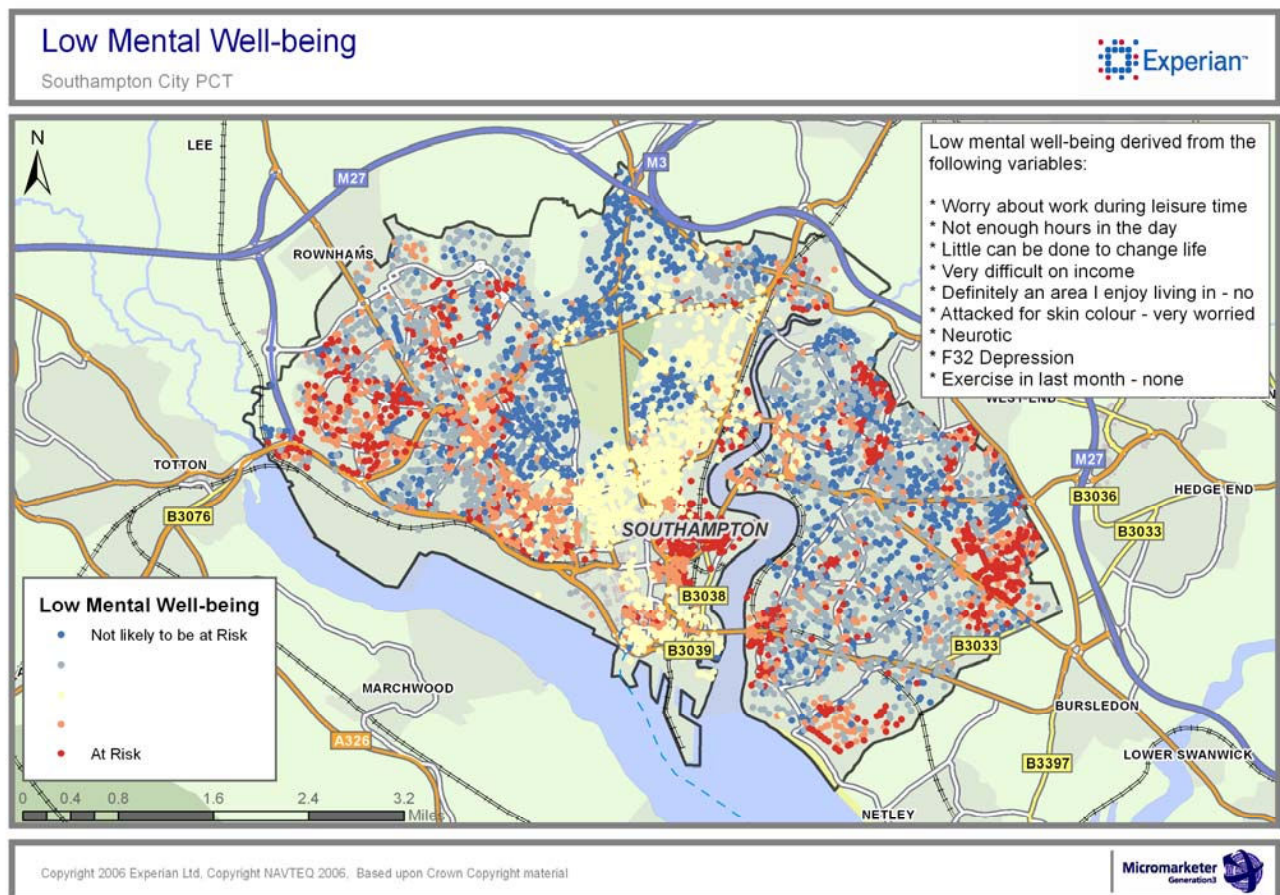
Low Mental Well-being

Southampton City PCT

Experian

Low mental well-being derived from the following variables:

* Worry about work during leisure time
* Not enough hours in the day
* Little can be done to change life
* Very difficult on income
* Definitely an area I enjoy living in - no
* Attacked for skin colour - very worried
* Neurotic
* F32 Depression
* Exercise in last month - none

N

LEE

M27

M3

ROWNHAMS

TOTTON

B3076

SOUTHAMPTON

WEST END

M27

B3036

HEDGE END

B3033

B3038

B3039

B3033

MARCHWOOD

BURSLEDON

A326

LOWER SWANWICK

B3397

NETLEY

Low Mental Well-being

Not likely to be at Risk

At Risk

0 0.4 0.8 1.6 2.4 3.2 Miles

Copyright 2006 Experian Ltd, Copyright NAVTEQ 2006, Based upon Crown Copyright material

Micromarketer Generation3